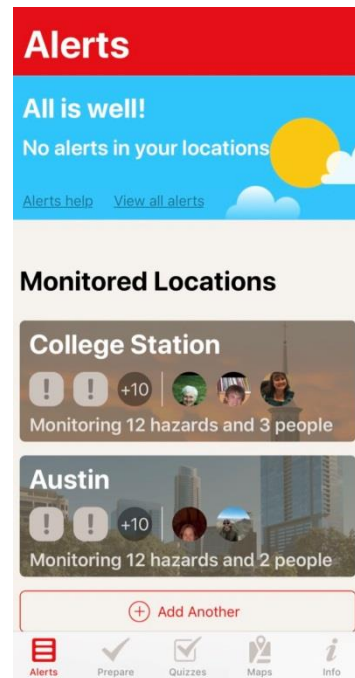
Alerts

All is well!
No alerts in your locations

Alerts help View all alerts

Monitored Locations

College Station
! ! +10
Monitoring 12 hazards and 3 people

Austin
! ! +10
Monitoring 12 hazards and 2 people

Add Another

Alerts Prepare Quizzes Maps Info